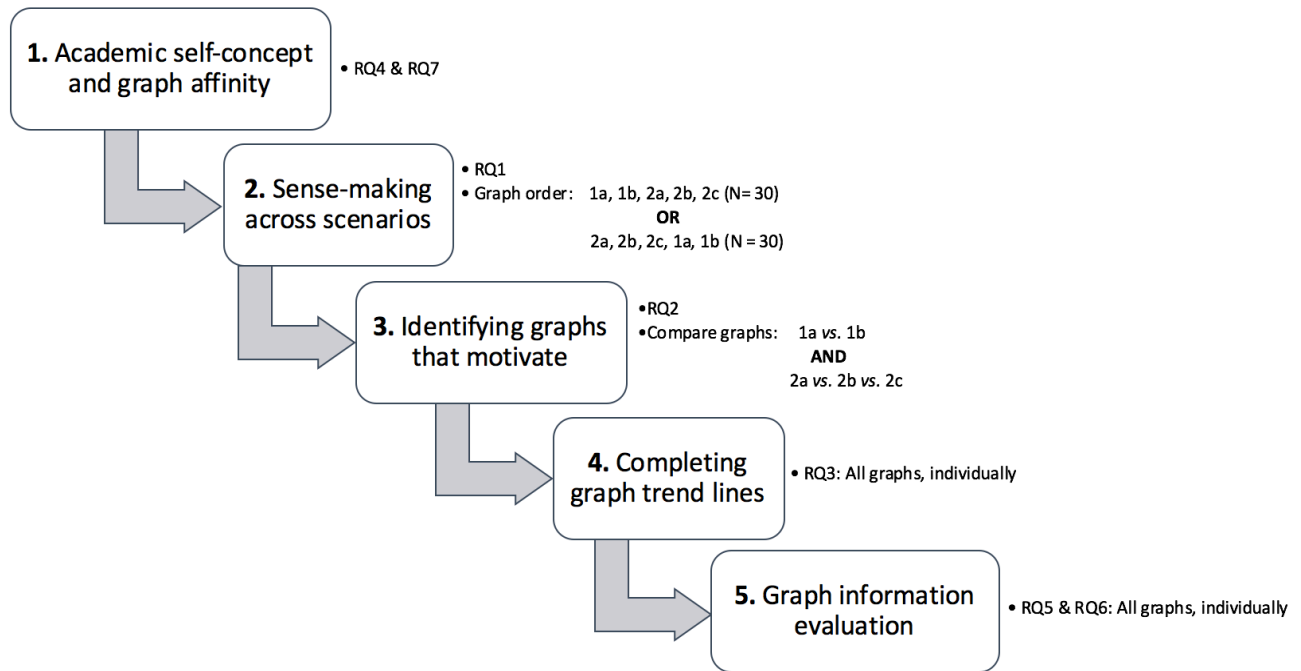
**1.** Academic self-concept and graph affinity

• RQ4 & RQ7

**2.** Sense-making across scenarios

• RQ1
• Graph order: 1a, 1b, 2a, 2b, 2c (N= 30)
**OR**
2a, 2b, 2c, 1a, 1b (N = 30)

**3.** Identifying graphs that motivate

•RQ2
•Compare graphs: 1a *vs.* 1b
**AND**
2a *vs.* 2b *vs.* 2c

**4.** Completing graph trend lines

• RQ3: All graphs, individually

**5.** Graph information evaluation

• RQ5 & RQ6: All graphs, individually